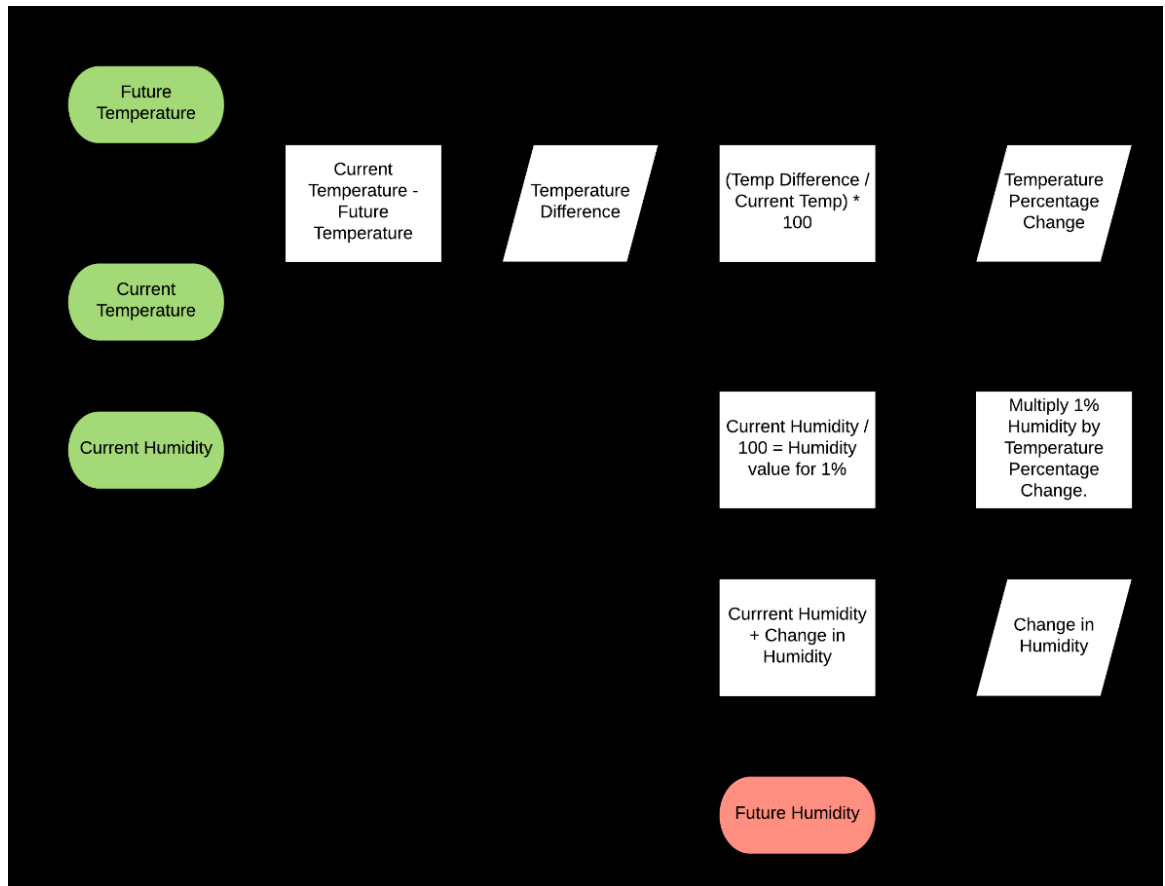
Future Temperature

Current Temperature

Current Humidity

Current Temperature - Future Temperature

Temperature Difference

(Temp Difference / Current Temp) * 100

Temperature Percentage Change

Current Humidity / 100 = Humidity value for 1%

Multiply 1% Humidity by Temperature Percentage Change.

Currrent Humidity + Change in Humidity

Change in Humidity

Future Humidity